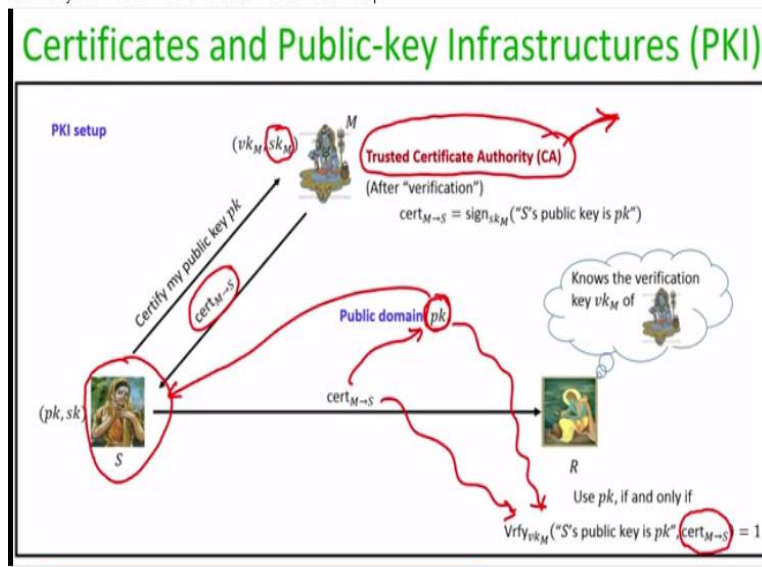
Certificates and Public-key Infrastructures (PKI)

PKI setup

$(vk_M, sk_M)$

$M$

Trusted Certificate Authority (CA)

(After "verification")

$\text{cert}_{M \to S} = \text{sign}_{sk_M}$("$S$'s public key is $pk$")

Certify my public key $pk$

$\text{cert}_{M \to S}$

Knows the verification key $vk_M$ of

Public domain $pk$

$(pk, sk)$

$S$

$\text{cert}_{M \to S}$

$R$

Use $pk$, if and only if

$\text{Vrfy}_{vk_M}$("$S$'s public key is $pk$", $\text{cert}_{M \to S}$) = 1